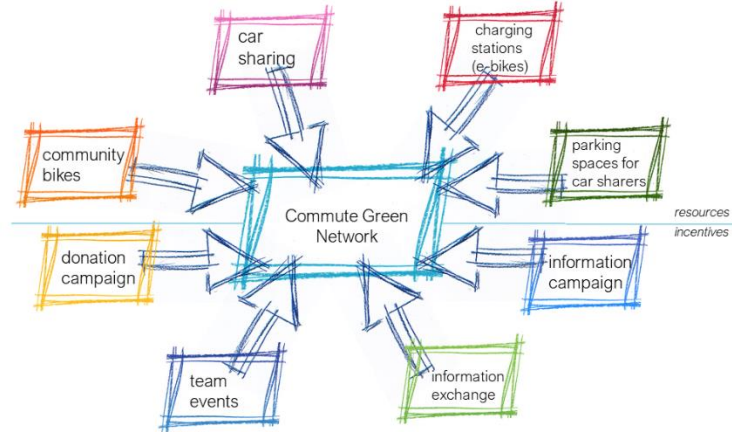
car sharing

charging stations (e-bikes)

community bikes

Commute Green Network

parking spaces for car sharers

resources

incentives

donation campaign

information campaign

team events

information exchange